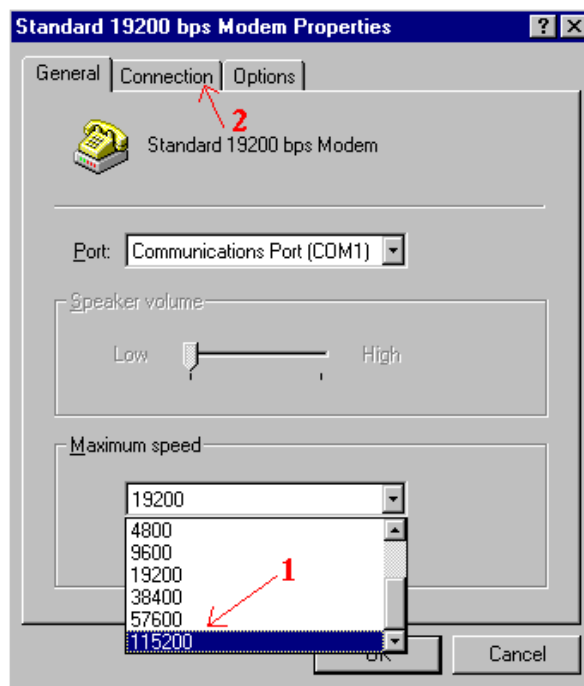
Standard 19200 bps Modem Properties

?

General | Connection | Options

2

Standard 19200 bps Modem

Port: Communications Port (COM1)

Speaker volume

Low

High

Maximum speed

19200

4800
9600
19200
38400
57600
115200

1

OK

Cancel